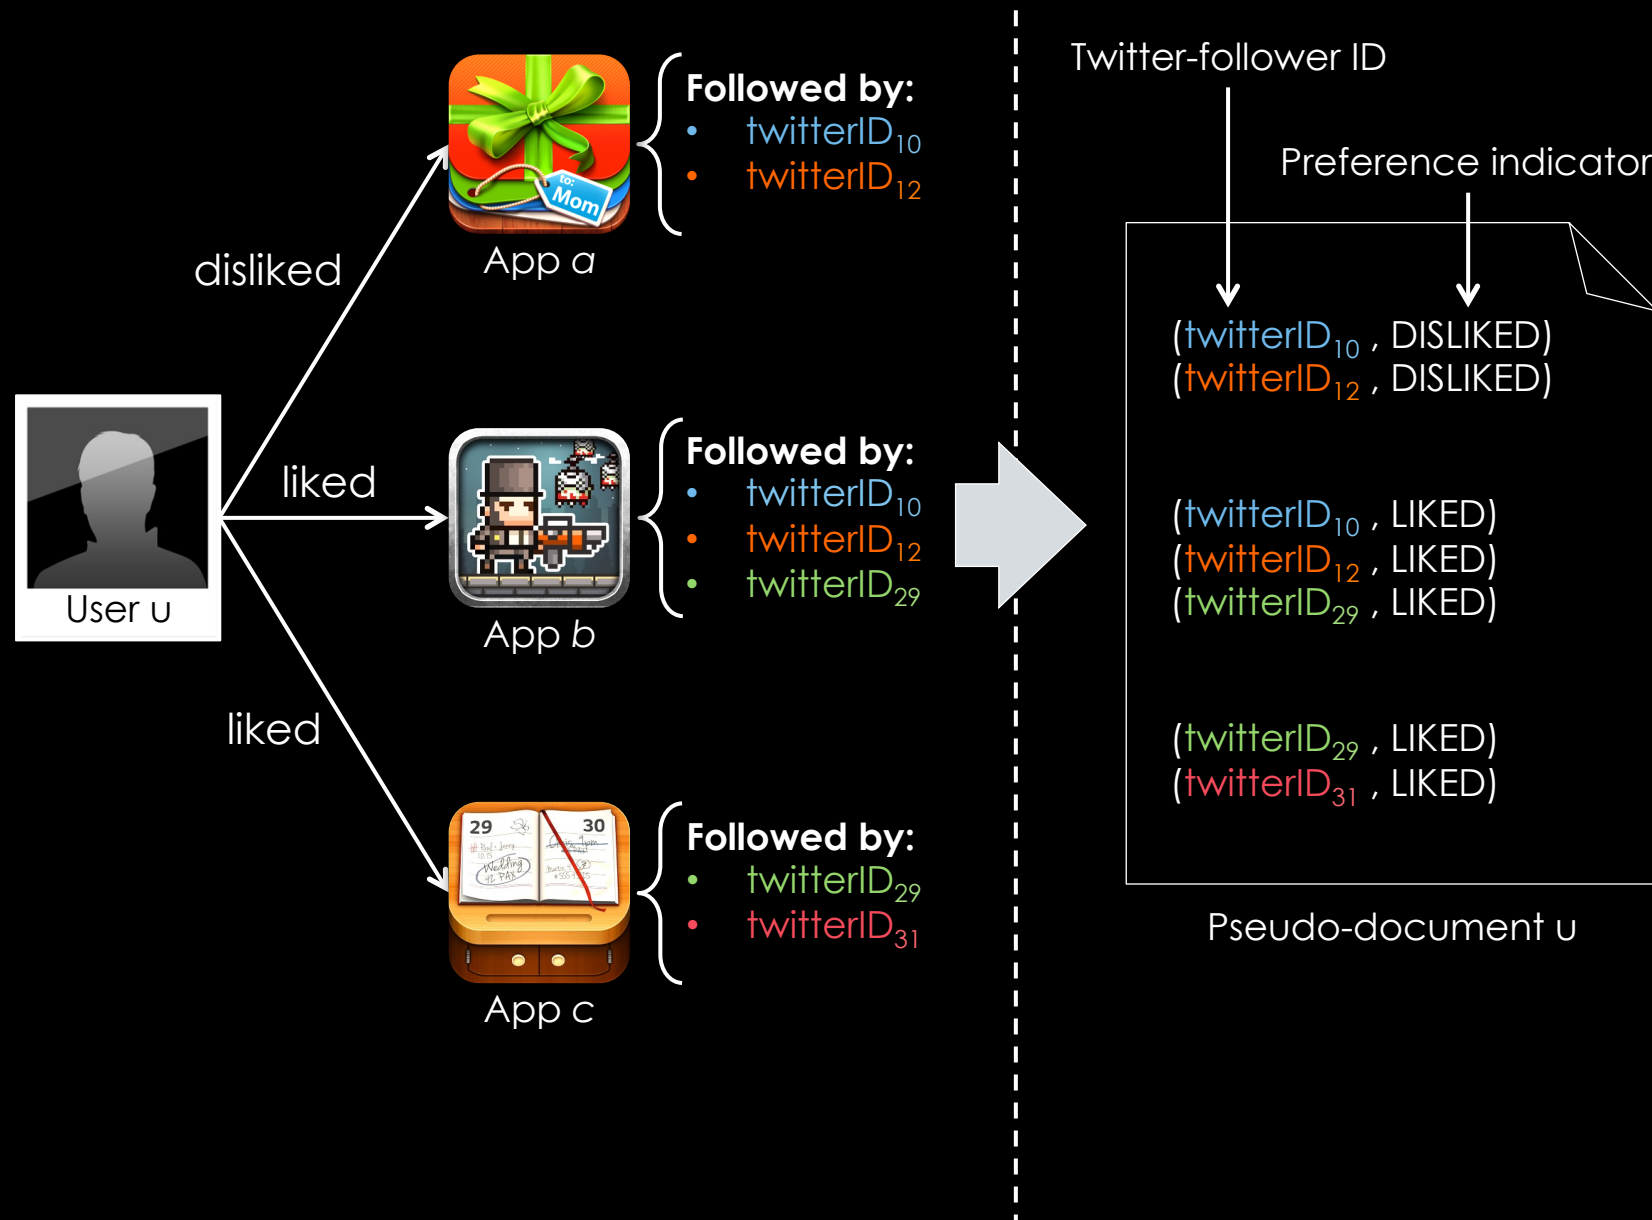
User u

disliked

liked

liked

to: Mom

App a

Followed by:
• twitterID$_{10}$
• twitterID$_{12}$

App b

Followed by:
• twitterID$_{10}$
• twitterID$_{12}$
• twitterID$_{29}$

29 30

App c

Followed by:
• twitterID$_{29}$
• twitterID$_{31}$

Twitter-follower ID

Preference indicator

(twitterID$_{10}$ , DISLIKED)
(twitterID$_{12}$ , DISLIKED)

(twitterID$_{10}$ , LIKED)
(twitterID$_{12}$ , LIKED)
(twitterID$_{29}$ , LIKED)

(twitterID$_{29}$ , LIKED)
(twitterID$_{31}$ , LIKED)

Pseudo-document u